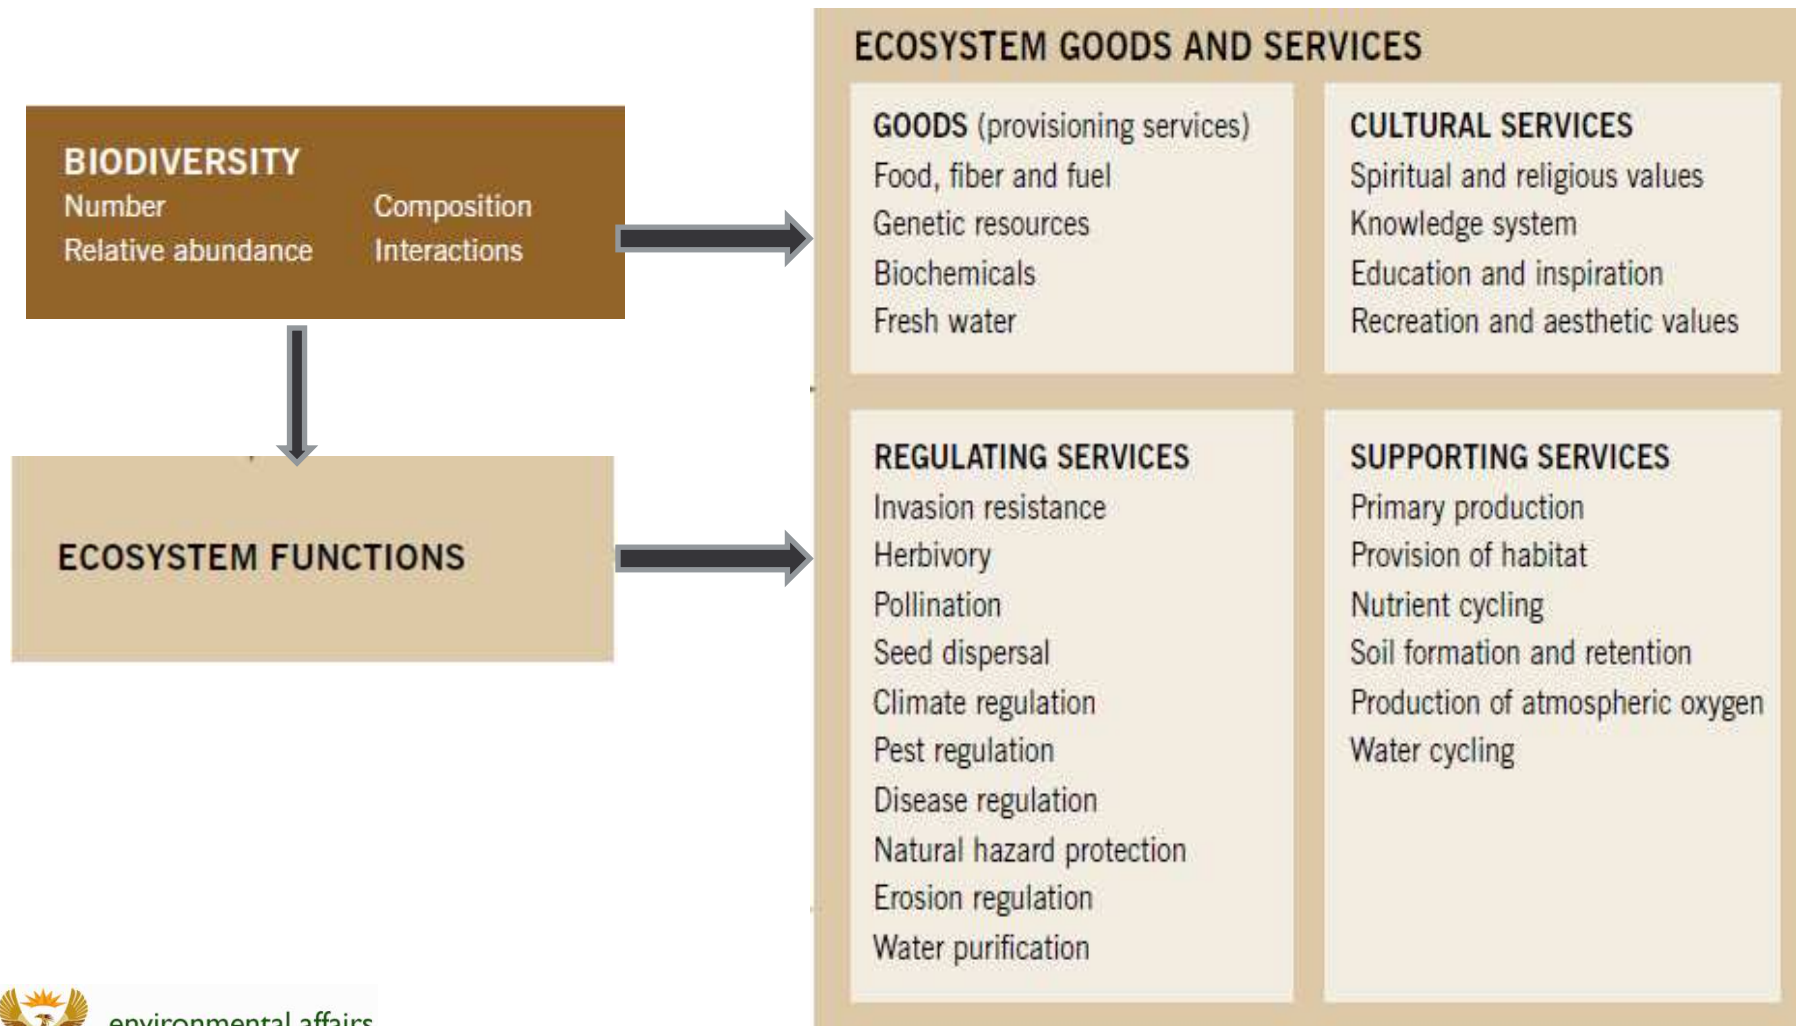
BIODIVERSITY
Number
Relative abundance
Composition
Interactions

ECOSYSTEM FUNCTIONS

ECOSYSTEM GOODS AND SERVICES

GOODS (provisioning services)
Food, fiber and fuel
Genetic resources
Biochemicals
Fresh water

CULTURAL SERVICES
Spiritual and religious values
Knowledge system
Education and inspiration
Recreation and aesthetic values

REGULATING SERVICES
Invasion resistance
Herbivory
Pollination
Seed dispersal
Climate regulation
Pest regulation
Disease regulation
Natural hazard protection
Erosion regulation
Water purification

SUPPORTING SERVICES
Primary production
Provision of habitat
Nutrient cycling
Soil formation and retention
Production of atmospheric oxygen
Water cycling

environmental affairs